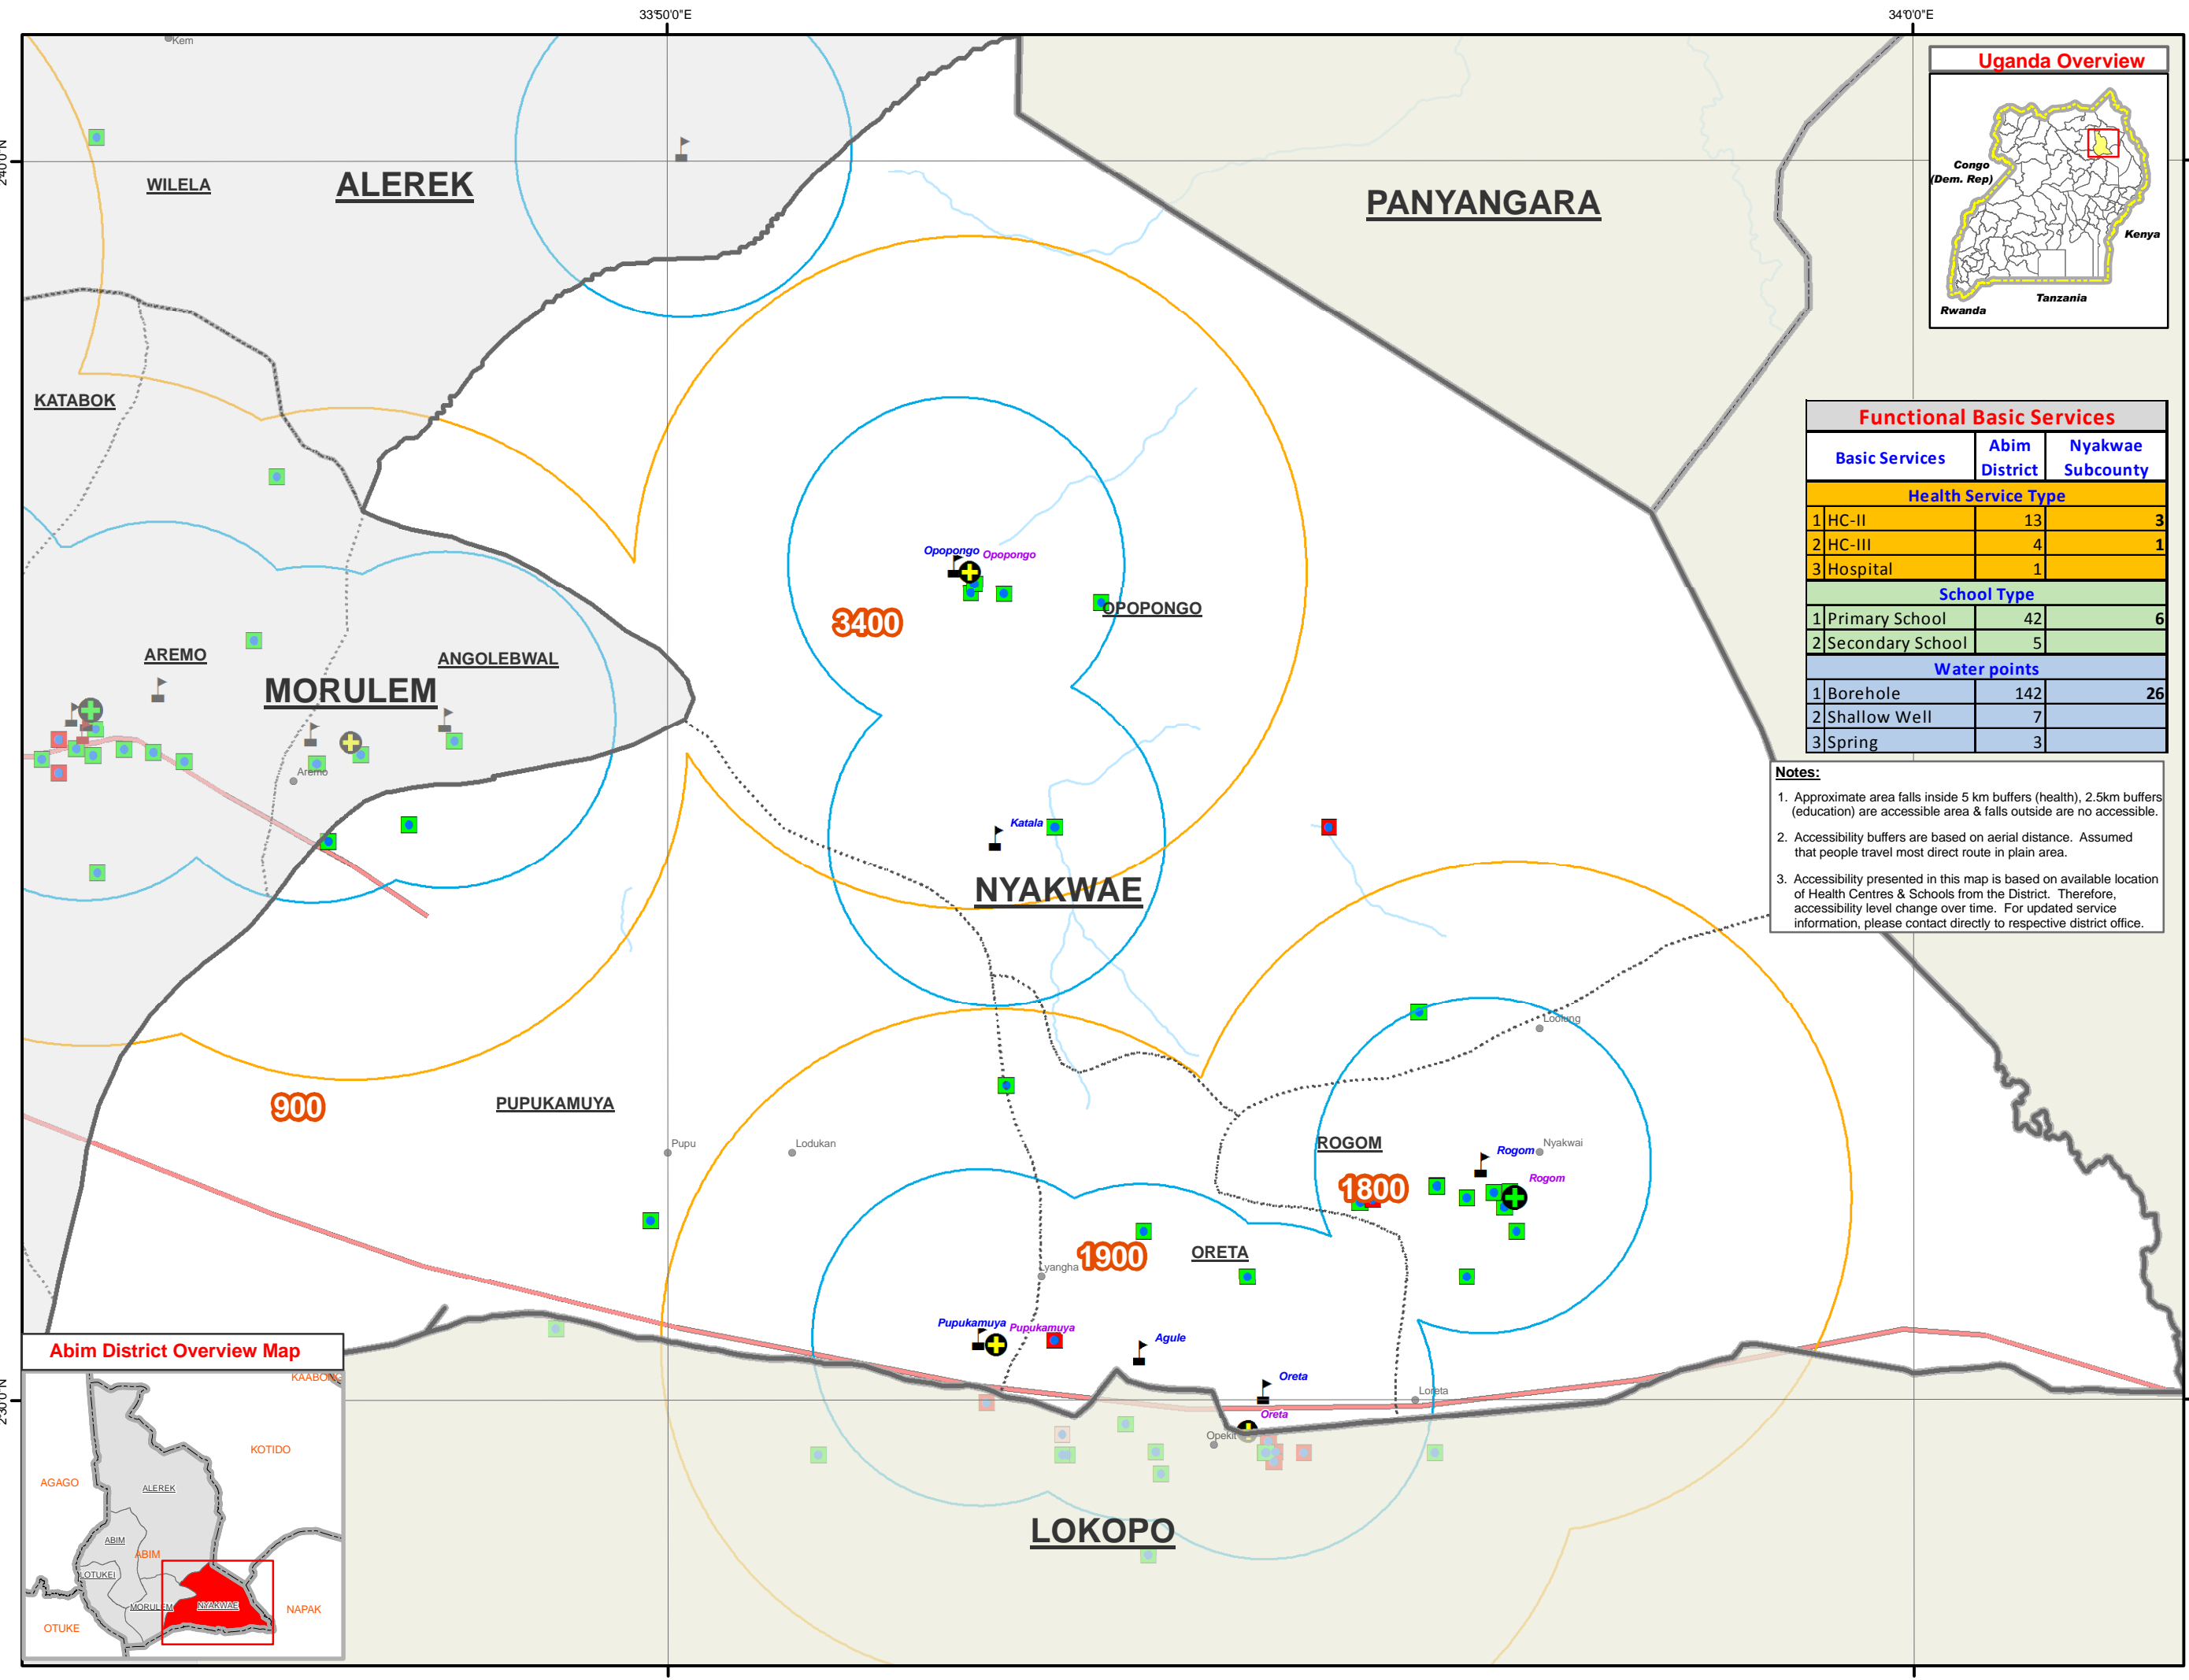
33°50'0"E
34°0'0"E
2°40'0"N
2°30'0"N

Kem

WILELA
ALEREK
PANYANGARA
KATABOK

Uganda Overview
Congo (Dem. Rep)
Kenya
Tanzania
Rwanda

Functional Basic Services

| | Basic Services | Abim District | Nyakwae Subcounty |
|---|---|---|---|
| | **Health Service Type** | | |
| 1 | HC-II | 13 | 3 |
| 2 | HC-III | 4 | 1 |
| 3 | Hospital | 1 | |
| | **School Type** | | |
| 1 | Primary School | 42 | 6 |
| 2 | Secondary School | 5 | |
| | **Water points** | | |
| 1 | Borehole | 142 | 26 |
| 2 | Shallow Well | 7 | |
| 3 | Spring | 3 | |

Notes:
1. Approximate area falls inside 5 km buffers (health), 2.5km buffers (education) are accessible area & falls outside are no accessible.
2. Accessibility buffers are based on aerial distance. Assumed that people travel most direct route in plain area.
3. Accessibility presented in this map is based on available location of Health Centres & Schools from the District. Therefore, accessibility level change over time. For updated service information, please contact directly to respective district office.

Opopongo Opopongo
3400
OPOPONGO
AREMO
ANGOLEBWAL
MORULEM
Aremo
Katala
NYAKWAE
900
PUPUKAMUYA
Pupu
Lodukan
Lodung
ROGOM
Rogom
Nyakwai
Rogom
1800
1900
Lyangha
ORETA
Pupukamuya Pupukamuya
Agule
Oreta
Oreta
Loreta
Opekit
LOKOPO

Abim District Overview Map
KAABONG
KOTIDO
AGAGO
ALEREK
ABIM
ABIM
OTUKEI
MORULEM
NYAKWAE
NAPAK
OTUKE